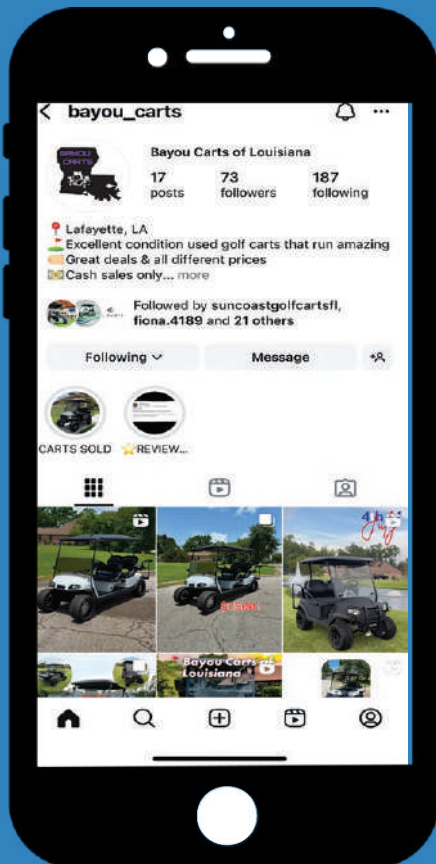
bayou_carts

BAYOU CARTS

Bayou Carts of Louisiana
17 posts
73 followers
187 following

📍Lafayette, LA
⛳Excellent condition used golf carts that run amazing
Great deals & all different prices
💵Cash sales only... more

Followed by suncoastgolfcartsfl, fiona.4189 and 21 others

Following
Message

CARTS SOLD
⭐REVIEW...

$1500

4th of July

Bayou Carts of Louisiana